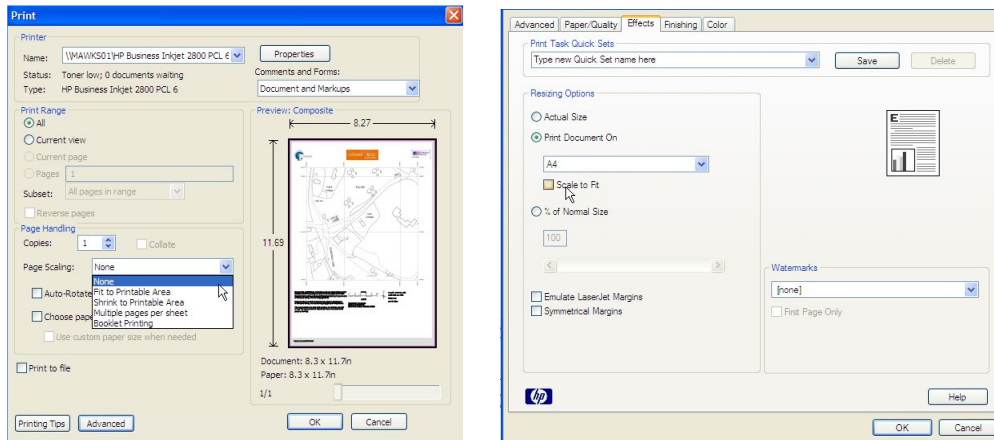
Print

Printer

Name: \\MAWKS01\HP Business Inkjet 2800 PCL 6

Properties

Status: Toner low; 0 documents waiting

Type: HP Business Inkjet 2800 PCL 6

Comments and Forms:

Document and Markups

Print Range

All

Current view

Current page

Pages 1

Subset: All pages in range

Reverse pages

Page Handling

Copies: 1

Collate

Page Scaling: None

None
Fit to Printable Area
Shrink to Printable Area
Multiple pages per sheet
Booklet Printing

Auto-Rotate

Choose page

Use custom paper size when needed

Print to file

Preview: Composite

8.27

11.69

Document: 8.3 x 11.7in

Paper: 8.3 x 11.7in

1/1

Printing Tips

Advanced

OK

Cancel

Advanced | Paper/Quality | Effects | Finishing | Color

Print Task Quick Sets

Type new Quick Set name here

Save

Delete

Resizing Options

Actual Size

Print Document On

A4

Scale to Fit

% of Normal Size

100

Emulate LaserJet Margins

Symmetrical Margins

Watermarks

[none]

First Page Only

Help

OK

Cancel